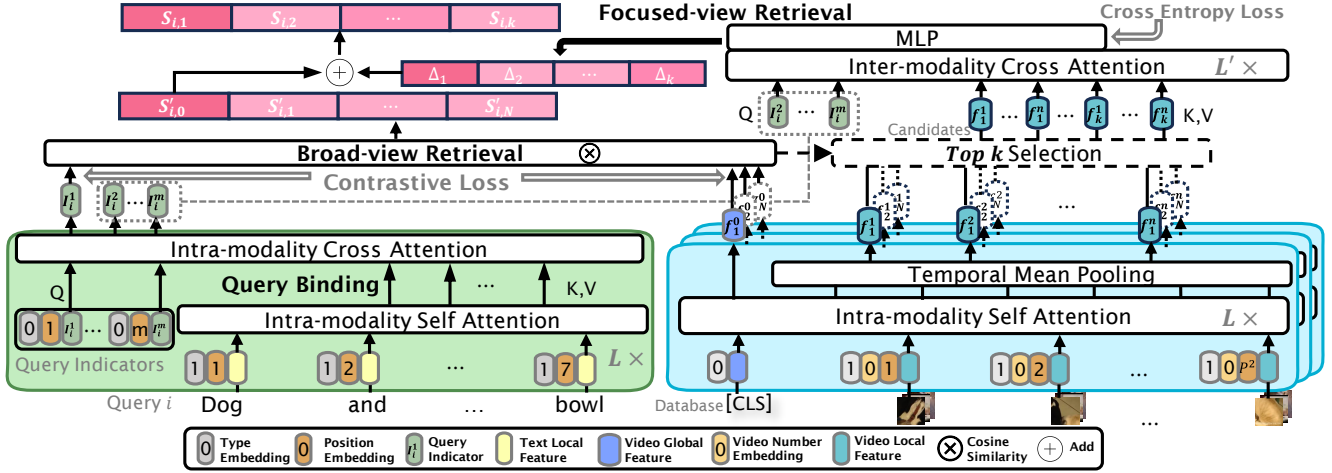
$S_{i,1}$ $S_{i,2}$ ... $S_{i,k}$

Focused-view Retrieval

Cross Entropy Loss

MLP

$+$ $\Delta_1$ $\Delta_2$ ... $\Delta_k$

Inter-modality Cross Attention $L' \times$

$S'_{i,0}$ $S'_{i,1}$ ... $S'_{i,N}$

Q $I_i^2$ ... $I_i^m$

$f_1^1$ ... $f_1^n$ $f_k^1$ ... $f_k^n$ K,V

Candidates

Broad-view Retrieval $\otimes$

Top k Selection

$I_i^1$ $I_i^2$ ... $I_i^m$

Contrastive Loss

$f_1^0$ $f_N^0$

$f_1^1$ $f_N^1$ $f_1^2$ $f_N^2$ ... $f_1^n$ $f_N^n$

Intra-modality Cross Attention

Q

Query Binding

... K,V

0 1 $I_i^1$ ... 0 m $I_i^m$

Intra-modality Self Attention

Temporal Mean Pooling

Intra-modality Self Attention $L \times$

Query Indicators

1 1 1 2 ... 1 7 $L \times$

0 1 0 1 1 0 2 ... 1 0 $P^2$

Query $i$

Dog and ... bowl

Database [CLS]

...

0 Type Embedding 0 Position Embedding $I_i^1$ Query Indicator Text Local Feature Video Global Feature 0 Video Number Embedding Video Local Feature $\otimes$ Cosine Similarity $+$ Add